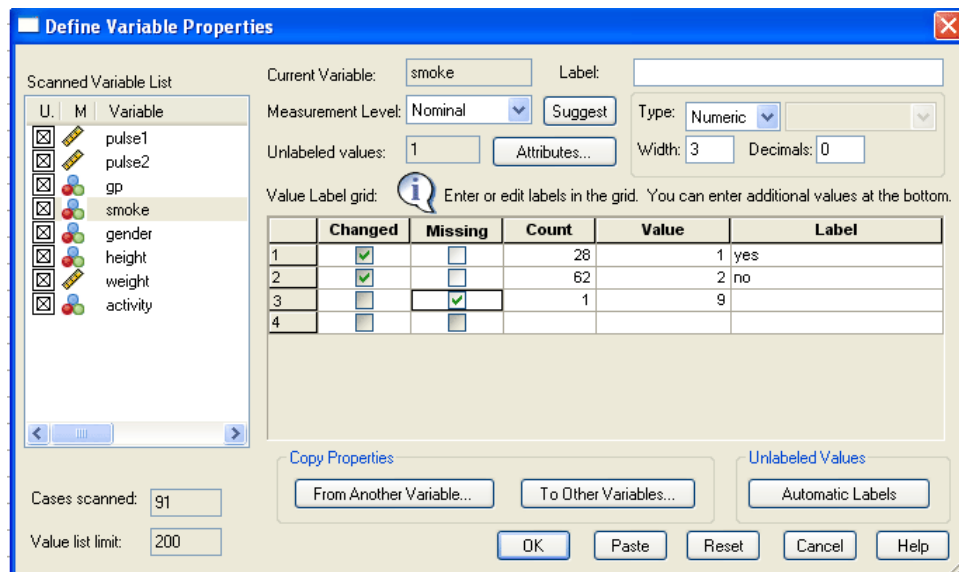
Define Variable Properties

Scanned Variable List

| U. | M | Variable |
|---|---|---|
| ☒ | | pulse1 |
| ☒ | | pulse2 |
| ☒ | | gp |
| ☒ | | smoke |
| ☒ | | gender |
| ☒ | | height |
| ☒ | | weight |
| ☒ | | activity |

Cases scanned: 91

Value list limit: 200

Current Variable: smoke

Label:

Measurement Level: Nominal

Suggest

Unlabeled values: 1

Attributes...

Type: Numeric

Width: 3

Decimals: 0

Value Label grid: Enter or edit labels in the grid. You can enter additional values at the bottom.

| | Changed | Missing | Count | Value | Label |
|---|---|---|---|---|---|
| 1 | ☑ | ☐ | 28 | 1 | yes |
| 2 | ☑ | ☐ | 62 | 2 | no |
| 3 | ☐ | ☑ | 1 | 9 | |
| 4 | ☐ | ☐ | | | |

Copy Properties

From Another Variable...

To Other Variables...

Unlabeled Values

Automatic Labels

OK

Paste

Reset

Cancel

Help